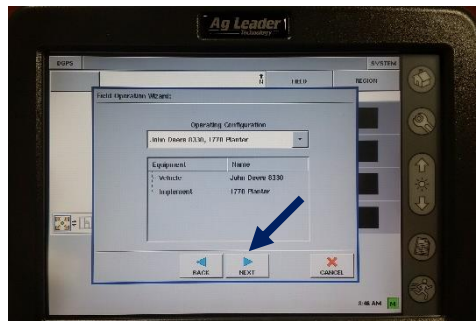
Ag Leader
Technology

EGPS
SYSTEM
N
FIELD
REGION

Field Operation Wizard

Operating Configuration

John Deere 8330, 1770 Planter

| Equipment | Name |
|---|---|
| Vehicle | John Deere 8330 |
| Implement | 1770 Planter |

BACK
NEXT
CANCEL

8:46 AM